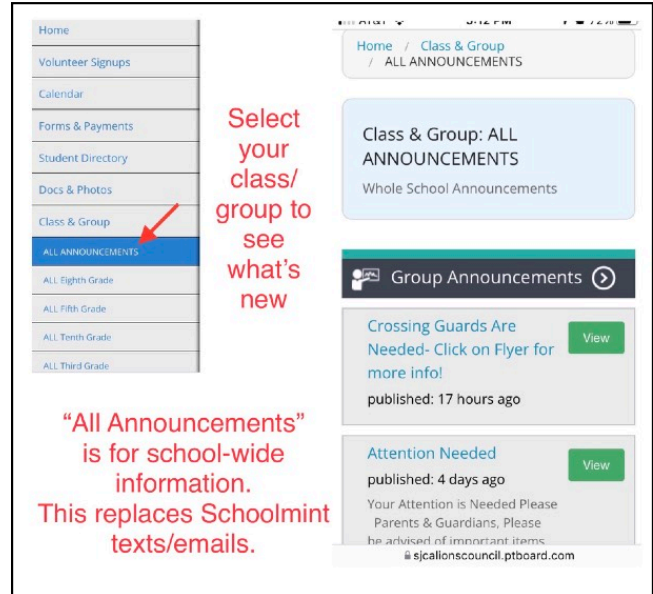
Home

Volunteer Signups

Calendar

Forms & Payments

Student Directory

Docs & Photos

Class & Group

ALL ANNOUNCEMENTS

ALL Eighth Grade

ALL Fifth Grade

ALL Tenth Grade

ALL Third Grade

Select your class/ group to see what's new

"All Announcements" is for school-wide information. This replaces Schoolmint texts/emails.

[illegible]

Home / Class & Group / ALL ANNOUNCEMENTS

Class & Group: ALL ANNOUNCEMENTS

Whole School Announcements

Group Announcements

Crossing Guards Are Needed- Click on Flyer for more info!

View

published: 17 hours ago

Attention Needed

View

published: 4 days ago

Your Attention is Needed Please Parents & Guardians, Please be advised of important items

sjcalionscouncil.ptboard.com